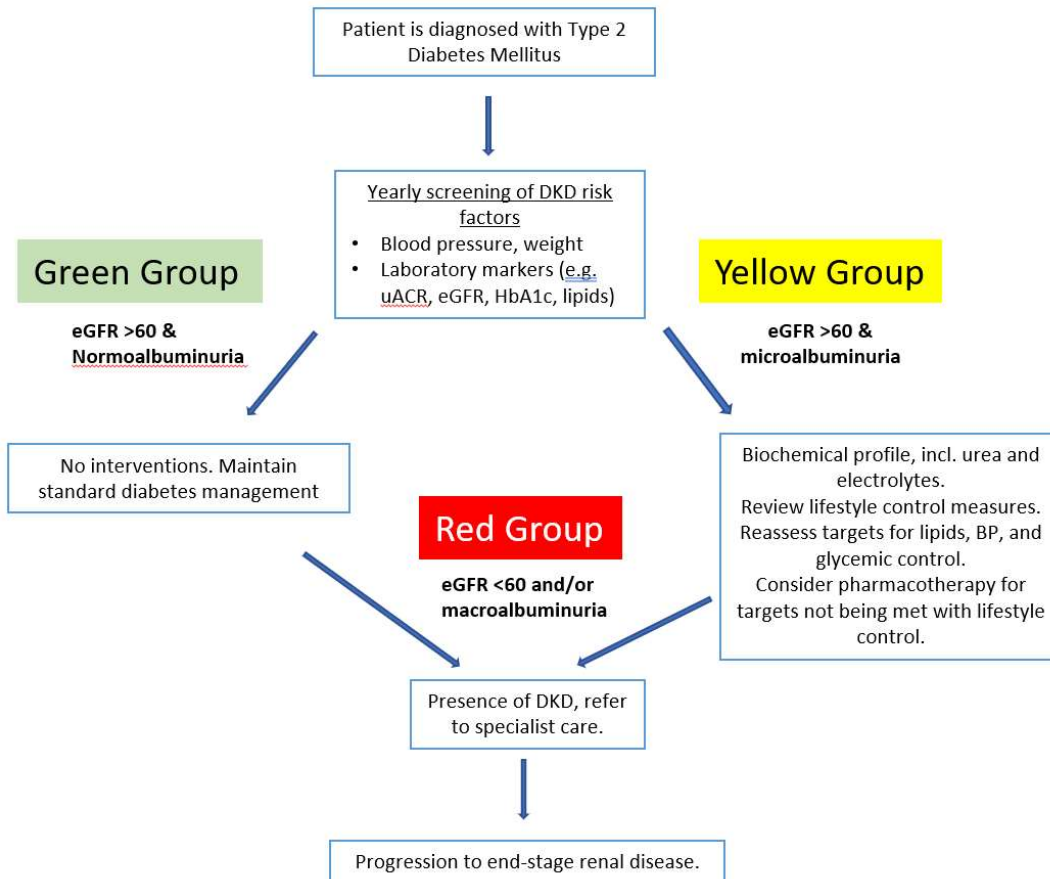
Patient is diagnosed with Type 2 Diabetes Mellitus

Yearly screening of DKD risk factors
• Blood pressure, weight
• Laboratory markers (e.g. uACR, eGFR, HbA1c, lipids)

Green Group

eGFR >60 & Normoalbuminuria

Yellow Group

eGFR >60 & microalbuminuria

No interventions. Maintain standard diabetes management

Biochemical profile, incl. urea and electrolytes.
Review lifestyle control measures.
Reassess targets for lipids, BP, and glycemic control.
Consider pharmacotherapy for targets not being met with lifestyle control.

Red Group

eGFR <60 and/or macroalbuminuria

Presence of DKD, refer to specialist care.

Progression to end-stage renal disease.